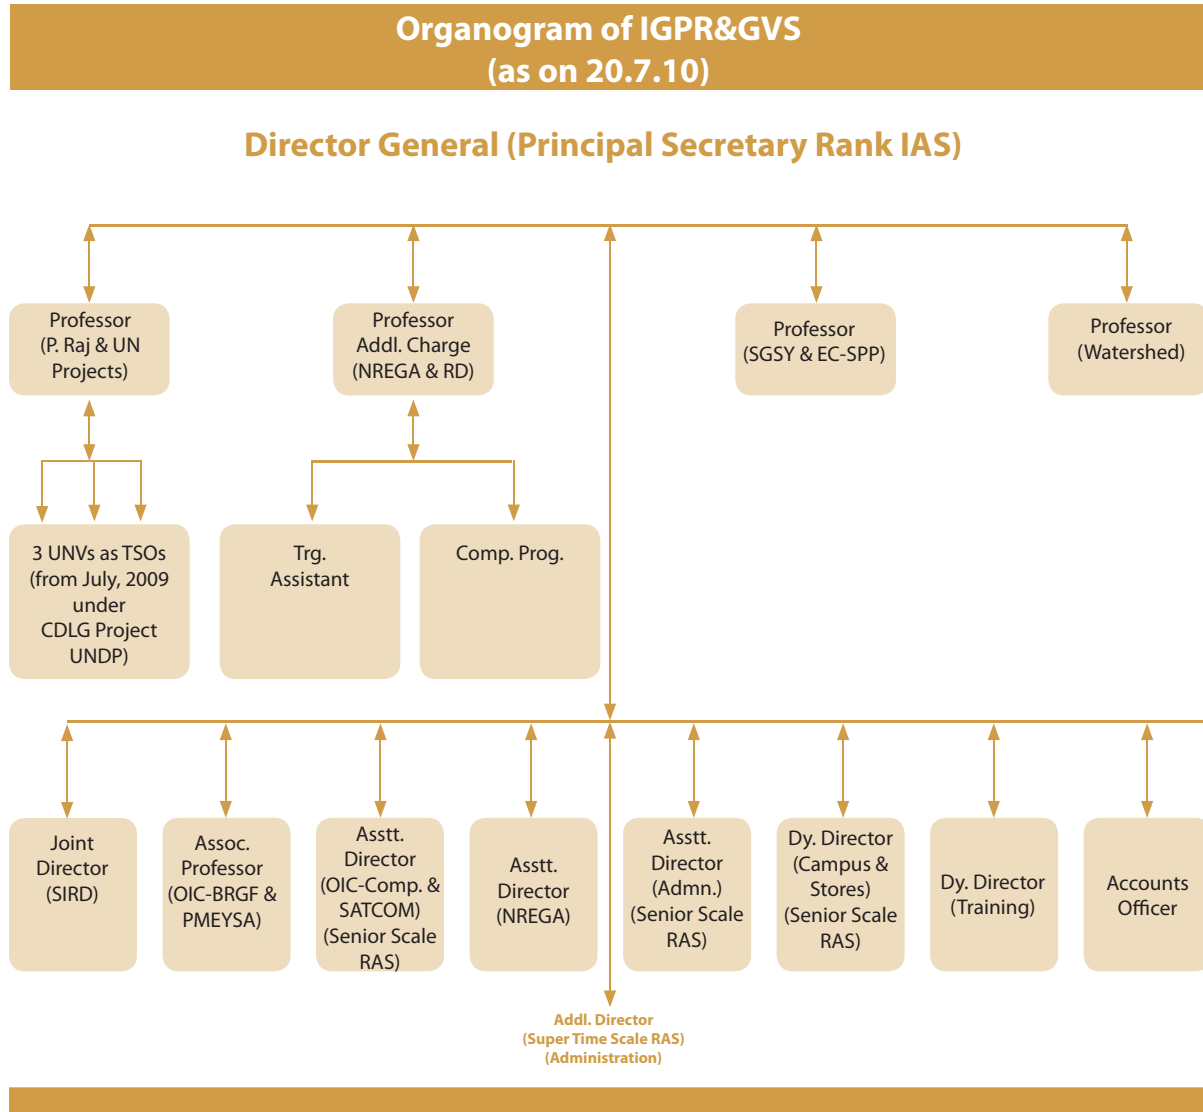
Organogram of IGPR&GVS
(as on 20.7.10)

Director General (Principal Secretary Rank IAS)

Professor (P. Raj & UN Projects)

Professor Addl. Charge (NREGA & RD)

Professor (SGSY & EC-SPP)

Professor (Watershed)

3 UNVs as TSOs (from July, 2009 under CDLG Project UNDP)

Trg. Assistant

Comp. Prog.

Joint Director (SIRD)

Assoc. Professor (OIC-BRGF & PMEYSA)

Asstt. Director (OIC-Comp. & SATCOM) (Senior Scale RAS)

Asstt. Director (NREGA)

Asstt. Director (Admn.) (Senior Scale RAS)

Dy. Director (Campus & Stores) (Senior Scale RAS)

Dy. Director (Training)

Accounts Officer

Addl. Director (Super Time Scale RAS) (Administration)